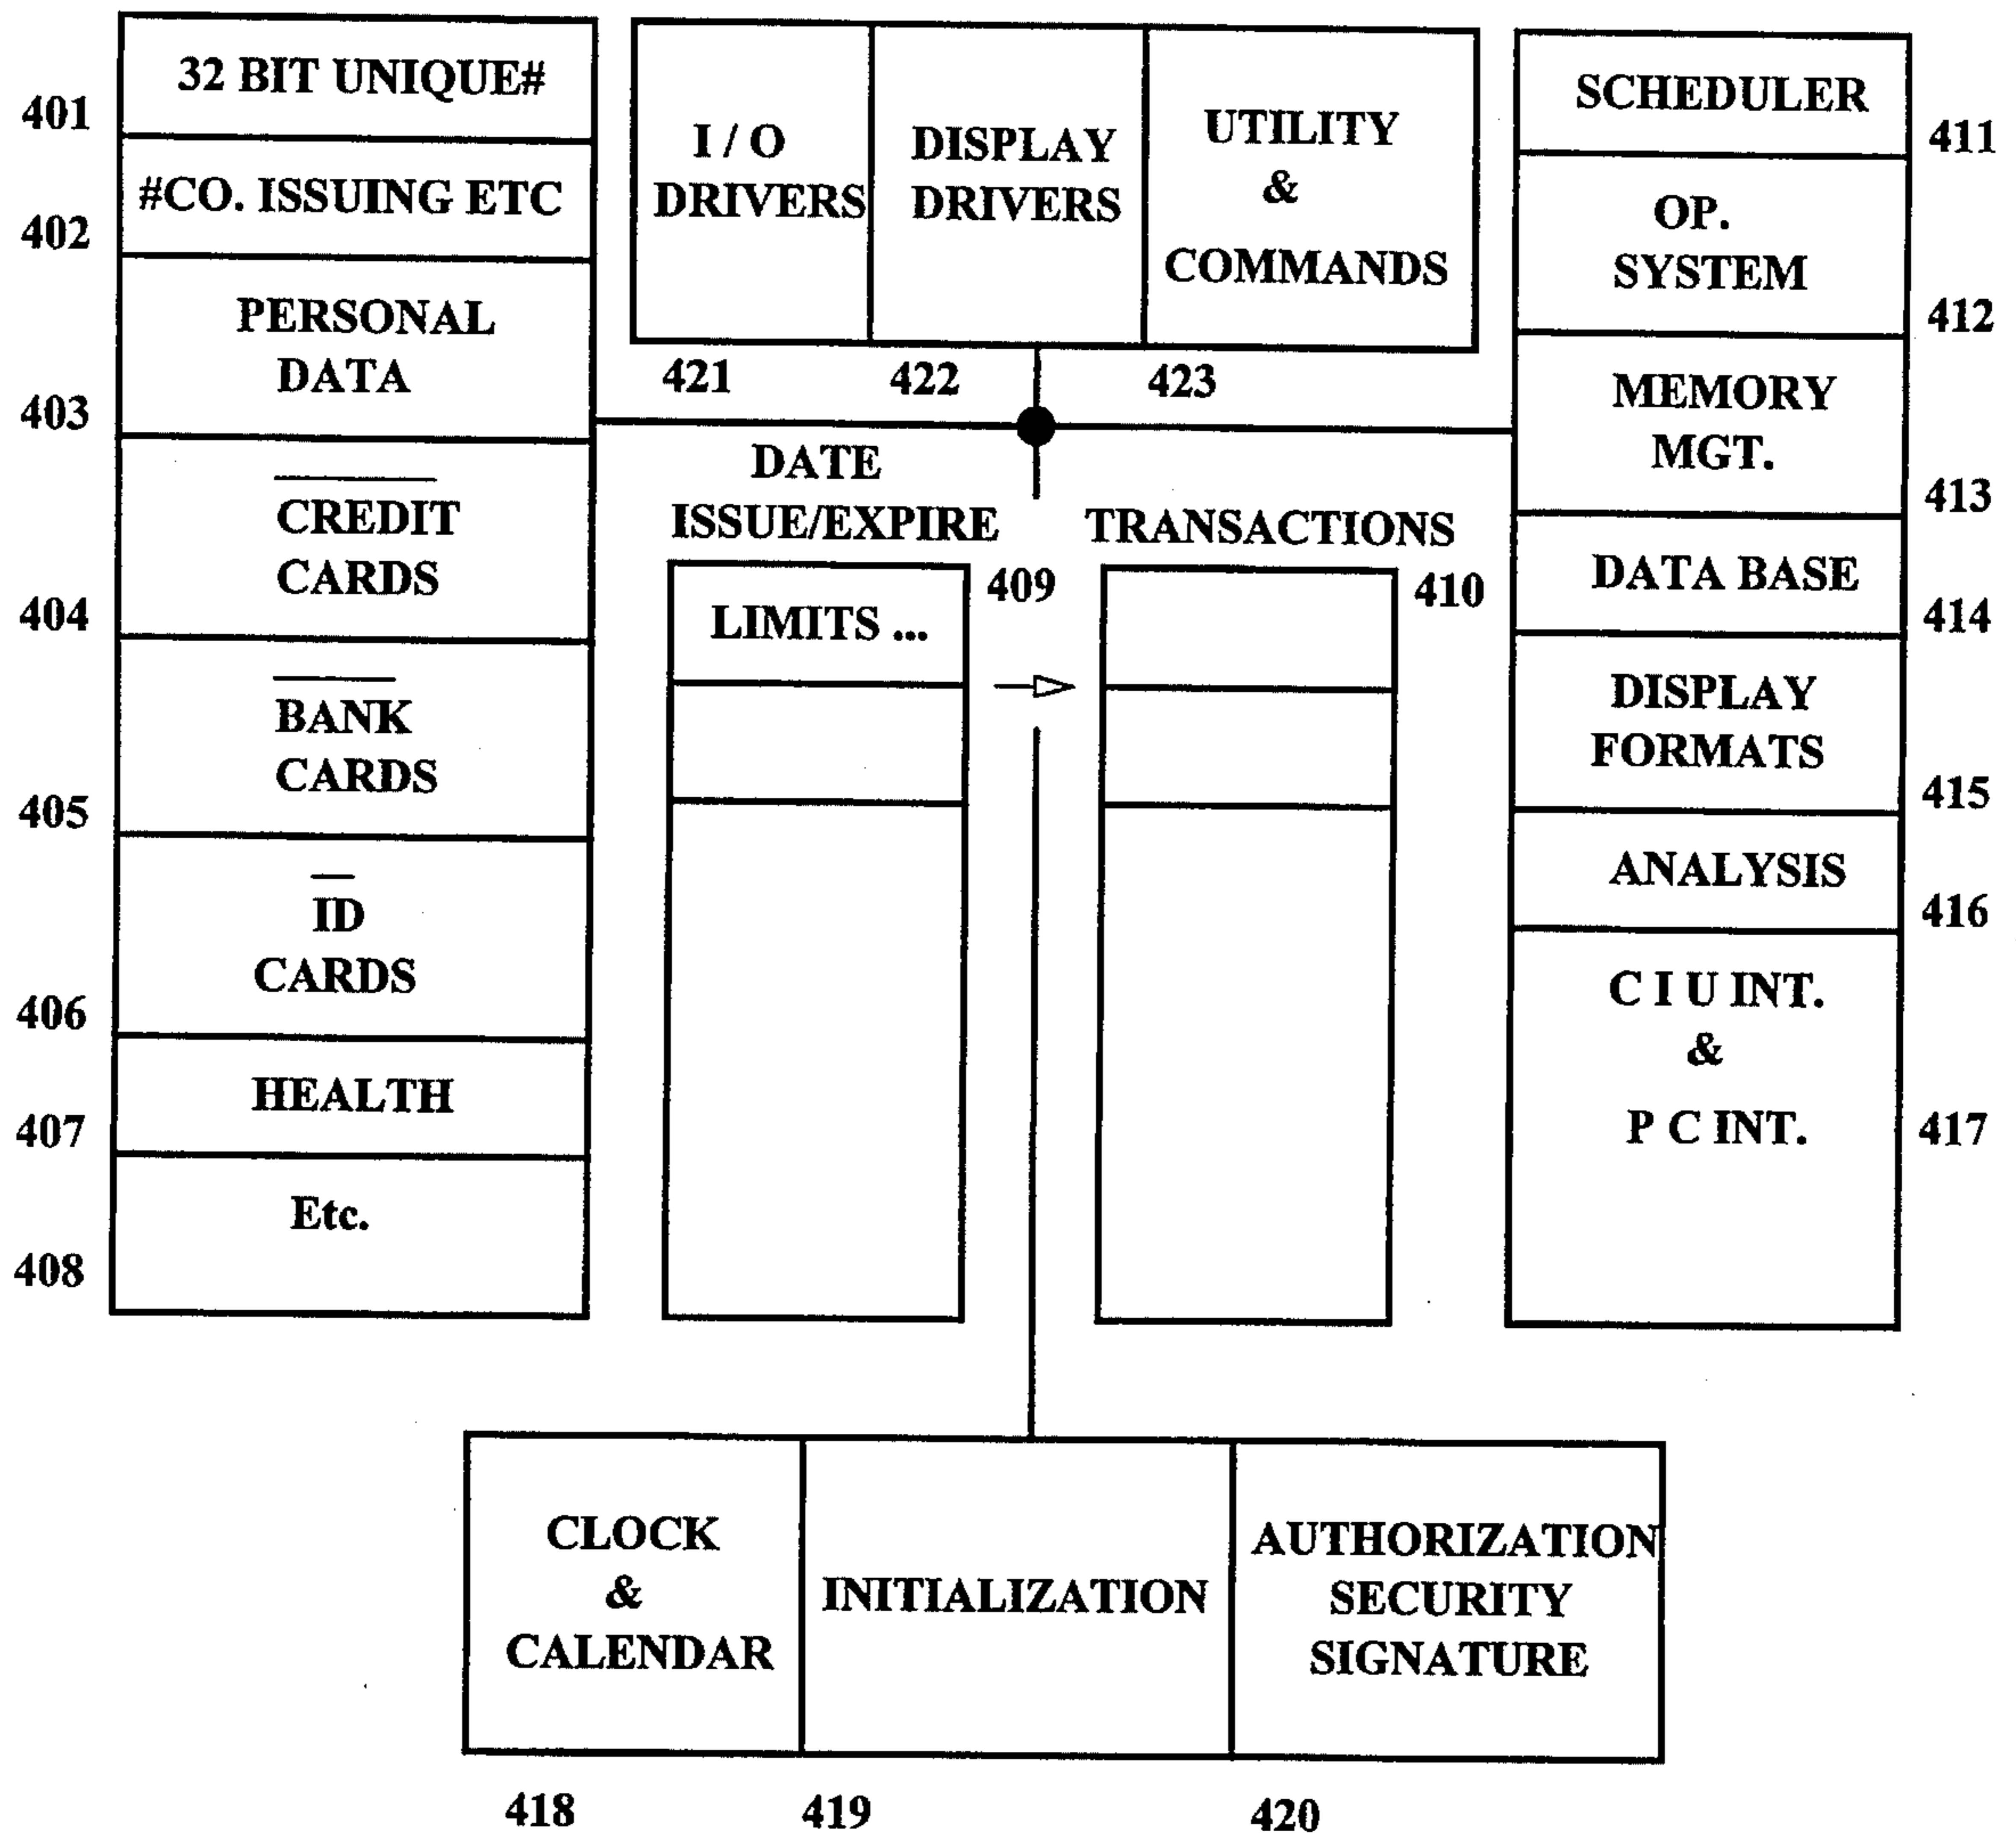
401
32 BIT UNIQUE#
402
#CO. ISSUING ETC
403
PERSONAL DATA
404
CREDIT CARDS
405
BANK CARDS
406
ID CARDS
407
HEALTH
408
Etc.

I / O DRIVERS
DISPLAY DRIVERS
UTILITY & COMMANDS
421
422
423

DATE ISSUE/EXPIRE
LIMITS ...
409
TRANSACTIONS
410

SCHEDULER
411
OP. SYSTEM
412
MEMORY MGT.
413
DATA BASE
414
DISPLAY FORMATS
415
ANALYSIS
416
C I U INT. & P C INT.
417

CLOCK & CALENDAR
INITIALIZATION
AUTHORIZATION SECURITY SIGNATURE
418
419
420